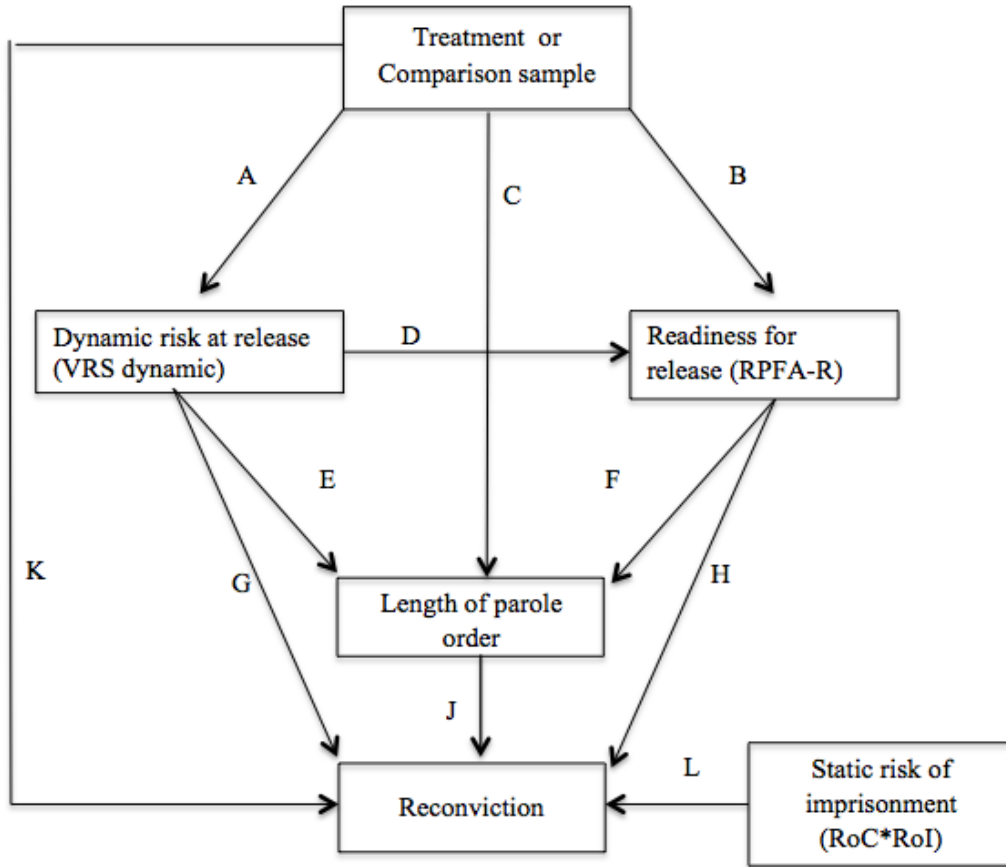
Treatment or Comparison sample

A

C

B

Dynamic risk at release (VRS dynamic)

D

Readiness for release (RPFA-R)

E

F

K

G

Length of parole order

H

J

L

Reconviction

Static risk of imprisonment (RoC*RoI)